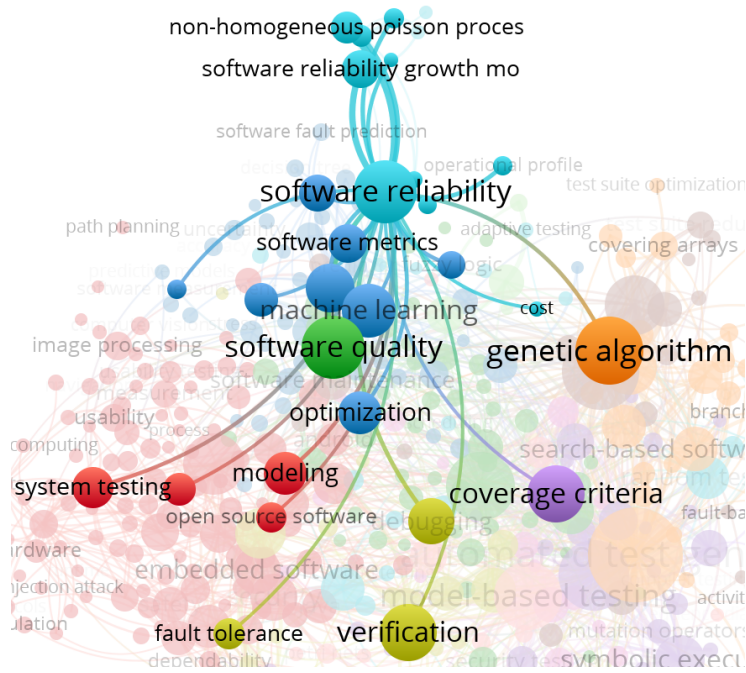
non-homogeneous poisson proces
software reliability growth mo
software fault prediction
operational profile
test suite optimization
software reliability
path planning
adaptive testing
software metrics
covering arrays
fuzzy logic
machine learning
cost
image processing
software quality
genetic algorithm
measurement
software maintenance
usability
branch
optimization
computing
process
search-based softw
system testing
modeling
coverage criteria
open source software
debugging
fault-ba
ardware
automated test gen
injection attack
embedded software
model-based testing
activit
ulation
fault tolerance
verification
mutation operators
dependability
security tes
symbolic execu